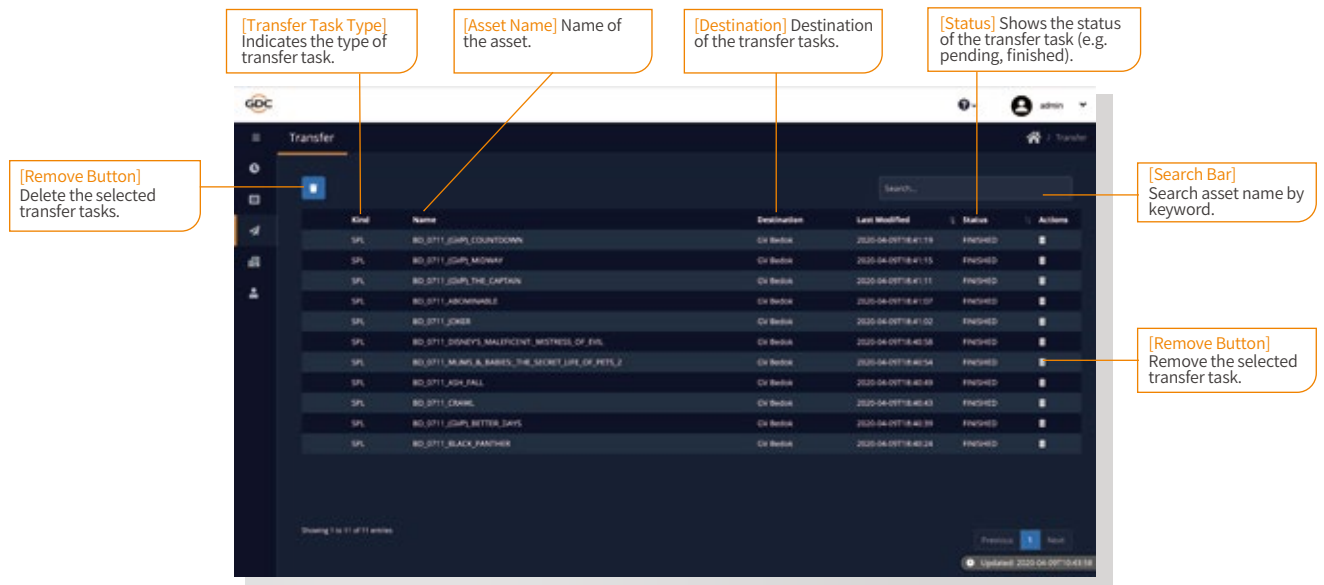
[Transfer Task Type] Indicates the type of transfer task.

[Asset Name] Name of the asset.

[Destination] Destination of the transfer tasks.

[Status] Shows the status of the transfer task (e.g. pending, finished).

[Remove Button] Delete the selected transfer tasks.

[Search Bar] Search asset name by keyword.

[Remove Button] Remove the selected transfer task.

GDC

admin

Transfer

Transfer

Search...

| Kind | Name | Destination | Last Modified | Status | Actions |
|---|---|---|---|---|---|
| SPL | BD_0711_(GVP)_COUNTDOWN | CV Bedok | 2020-04-09T18:41:19 | FINISHED | |
| SPL | BD_0711_(GVP)_MIDWAY | CV Bedok | 2020-04-09T18:41:15 | FINISHED | |
| SPL | BD_0711_(GVP)_THE_CAPTAIN | CV Bedok | 2020-04-09T18:41:11 | FINISHED | |
| SPL | BD_0711_ABOMINABLE | CV Bedok | 2020-04-09T18:41:07 | FINISHED | |
| SPL | BD_0711_JOKER | CV Bedok | 2020-04-09T18:41:02 | FINISHED | |
| SPL | BD_0711_DISNEYS_MALEFICENT_MISTRESS_OF_EVIL | CV Bedok | 2020-04-09T18:40:58 | FINISHED | |
| SPL | BD_0711_MUMS_&_BABIES_THE_SECRET_LIFE_OF_PETS_2 | CV Bedok | 2020-04-09T18:40:54 | FINISHED | |
| SPL | BD_0711_ASH_FALL | CV Bedok | 2020-04-09T18:40:49 | FINISHED | |
| SPL | BD_0711_CRAWL | CV Bedok | 2020-04-09T18:40:43 | FINISHED | |
| SPL | BD_0711_(GVP)_BETTER_DAYS | CV Bedok | 2020-04-09T18:40:39 | FINISHED | |
| SPL | BD_0711_BLACK_PANTHER | CV Bedok | 2020-04-09T18:40:24 | FINISHED | |

Showing 1 to 11 of 11 entries

Previous 1 Next

Updated: 2020-04-09T10:43:18